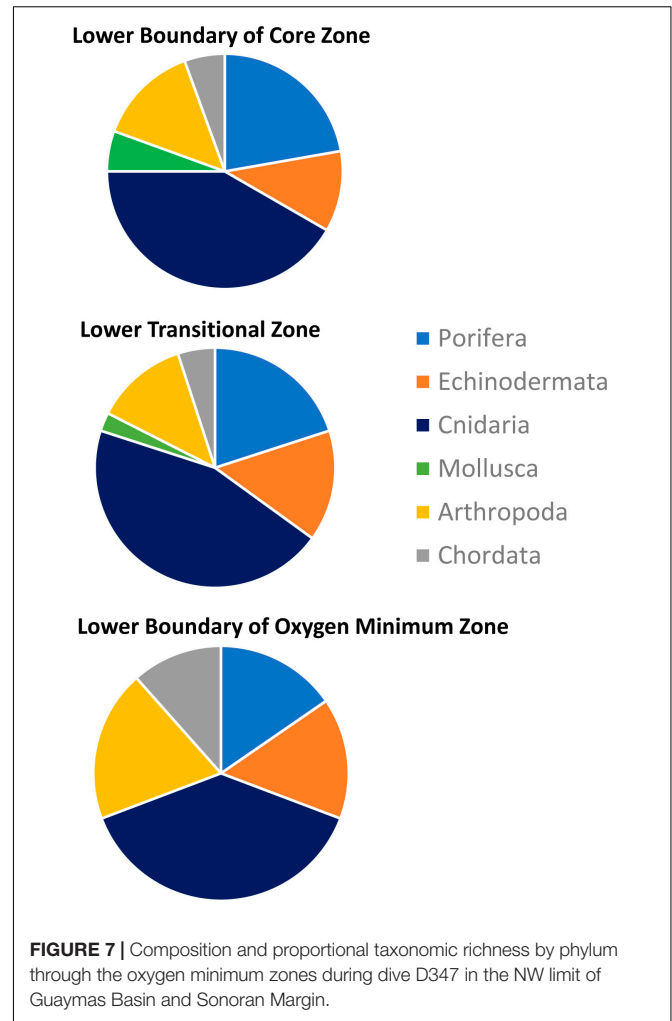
Lower Boundary of Core Zone

Lower Transitional Zone

Porifera
Echinodermata
Cnidaria
Mollusca
Arthropoda
Chordata

Lower Boundary of Oxygen Minimum Zone

FIGURE 7 | Composition and proportional taxonomic richness by phylum through the oxygen minimum zones during dive D347 in the NW limit of Guaymas Basin and Sonoran Margin.